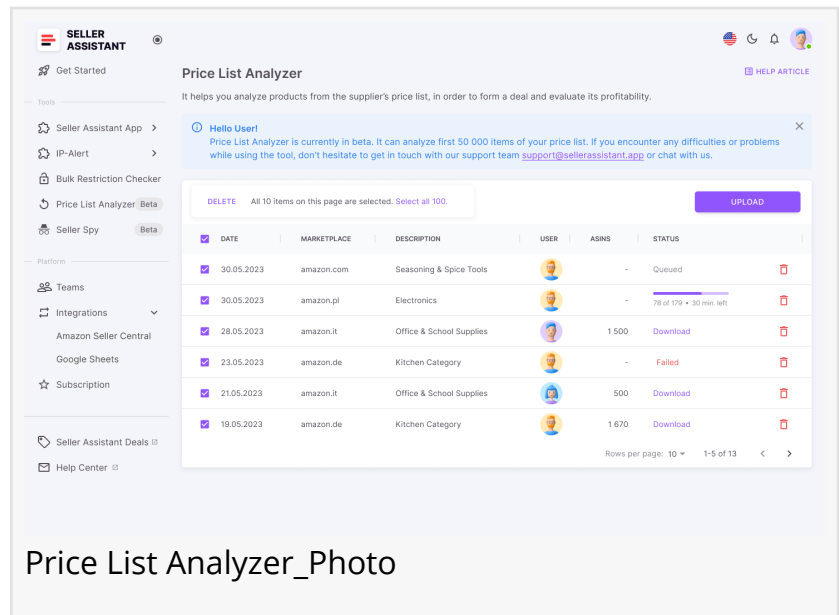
SELLER ASSISTANT

Get Started

Tools

Seller Assistant App

IP-Alert

Bulk Restriction Checker

Price List Analyzer Beta

Seller Spy Beta

Platform

Teams

Integrations

Amazon Seller Central

Google Sheets

Subscription

Seller Assistant Deals

Help Center

Price List Analyzer

HELP ARTICLE

It helps you analyze products from the supplier's price list, in order to form a deal and evaluate its profitability.

Hello User!
Price List Analyzer is currently in beta. It can analyze first 50 000 items of your price list. If you encounter any difficulties or problems while using the tool, don't hesitate to get in touch with our support team support@sellerassistant.app or chat with us.

DELETE All 10 items on this page are selected. Select all 100.

UPLOAD

| DATE | MARKETPLACE | DESCRIPTION | USER | ASINS | STATUS |
|---|---|---|---|---|---|
| 30.05.2023 | amazon.com | Seasoning & Spice Tools | | - | Queued |
| 30.05.2023 | amazon.pl | Electronics | | - | 78 of 179 • 30 min. left |
| 28.05.2023 | amazon.it | Office & School Supplies | | 1 500 | Download |
| 23.05.2023 | amazon.de | Kitchen Category | | - | Failed |
| 21.05.2023 | amazon.it | Office & School Supplies | | 500 | Download |
| 19.05.2023 | amazon.de | Kitchen Category | | 1 670 | Download |

Rows per page: 10 1–5 of 13

Price List Analyzer_Photo